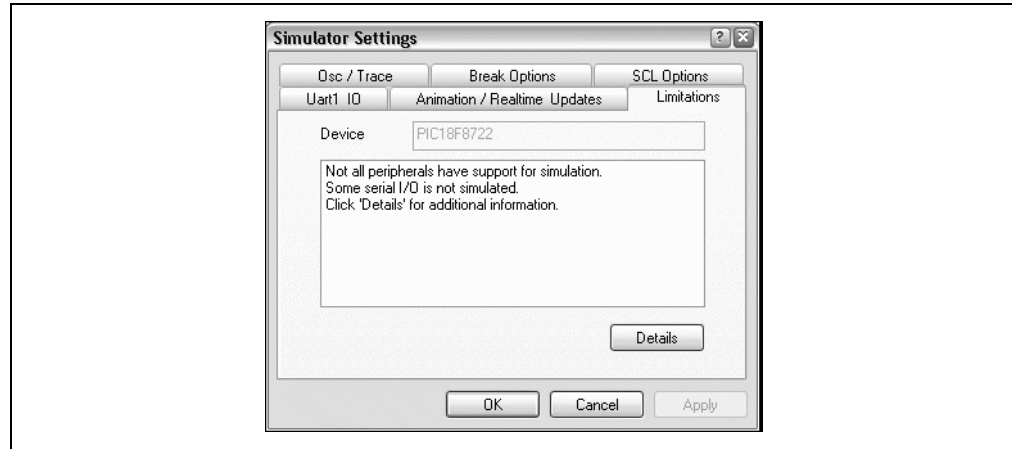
Simulator Settings

? X

Osc / Trace

Break Options

SCL Options

Uart1 IO

Animation / Realtime Updates

Limitations

Device

PIC18F8722

Not all peripherals have support for simulation.
Some serial I/O is not simulated.
Click 'Details' for additional information.

Details

OK

Cancel

Apply